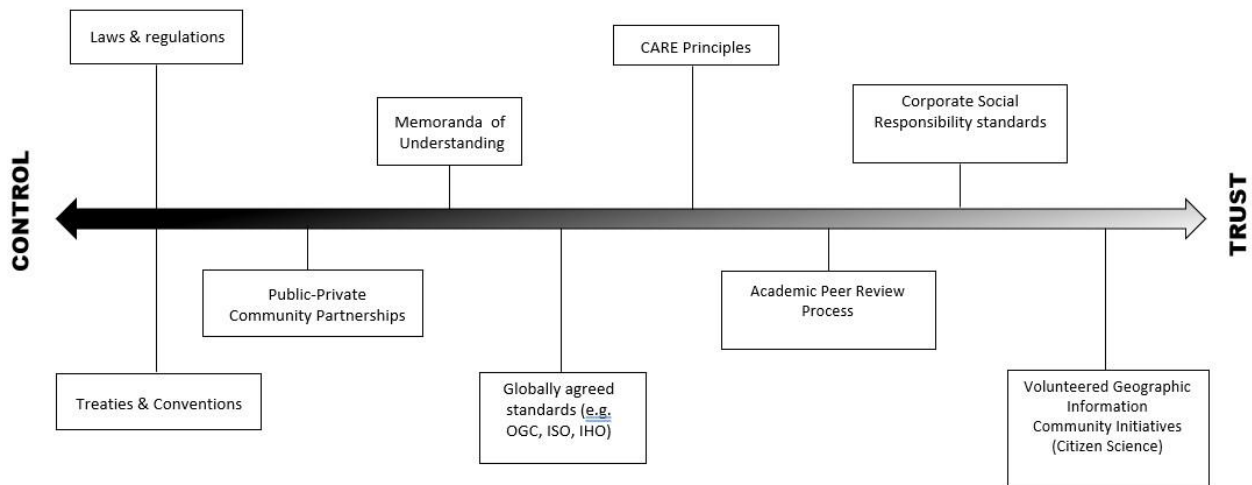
CONTROL

Laws & regulations

Treaties & Conventions

Public-Private Community Partnerships

Memoranda of Understanding

Globally agreed standards (e.g. OGC, ISO, IHO)

CARE Principles

Academic Peer Review Process

Corporate Social Responsibility standards

Volunteered Geographic Information Community Initiatives (Citizen Science)

TRUST